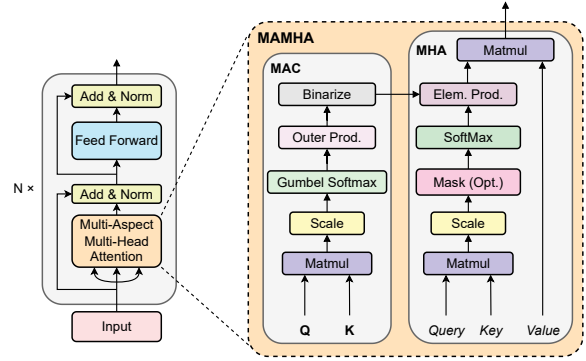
N ×

Add & Norm

Feed Forward

Add & Norm

Multi-Aspect Multi-Head Attention

Input

MAMHA

MAC

Binarize

Outer Prod.

Gumbel Softmax

Scale

Matmul

Q

K

MHA

Matmul

Elem. Prod.

SoftMax

Mask (Opt.)

Scale

Matmul

Query

Key

Value